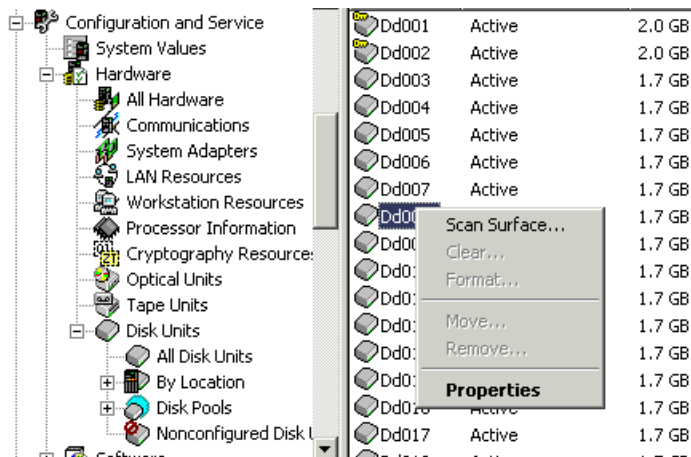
Configuration and Service
System Values
Hardware
All Hardware
Communications
System Adapters
LAN Resources
Workstation Resources
Processor Information
Cryptography Resources
Optical Units
Tape Units
Disk Units
All Disk Units
By Location
Disk Pools
Nonconfigured Disk U
Software

| | | |
|---|---|---|
| Dd001 | Active | 2.0 GB |
| Dd002 | Active | 2.0 GB |
| Dd003 | Active | 1.7 GB |
| Dd004 | Active | 1.7 GB |
| Dd005 | Active | 1.7 GB |
| Dd006 | Active | 1.7 GB |
| Dd007 | Active | 1.7 GB |
| Dd00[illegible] | | 1.7 GB |
| Dd00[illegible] | | 1.7 GB |
| Dd0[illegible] | | 1.7 GB |
| Dd0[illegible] | | 1.7 GB |
| Dd0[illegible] | | 1.7 GB |
| Dd0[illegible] | | 1.7 GB |
| Dd0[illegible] | | 1.7 GB |
| Dd0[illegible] | | 1.7 GB |
| Dd016 | Active | 1.7 GB |
| Dd017 | Active | 1.7 GB |

Scan Surface...
Clear...
Format...
Move...
Remove...
Properties